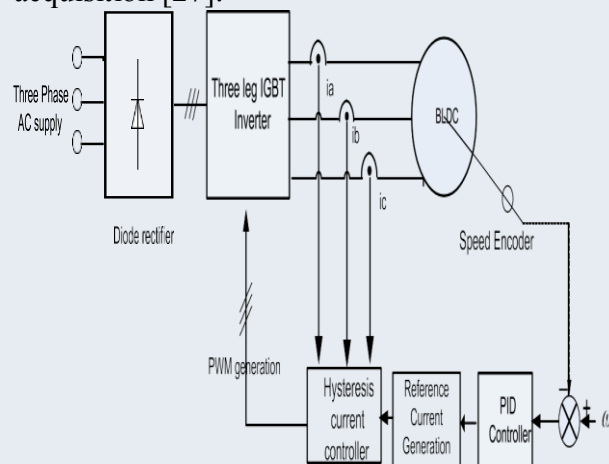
acquisition [27].

Three Phase AC supply

Diode rectifier

Three leg IGBT Inverter

ia

ib

ic

BLDC

Speed Encoder

PWM generation

Hysteresis current controller

Reference Current Generation

PID Controller

-

+

$\omega$